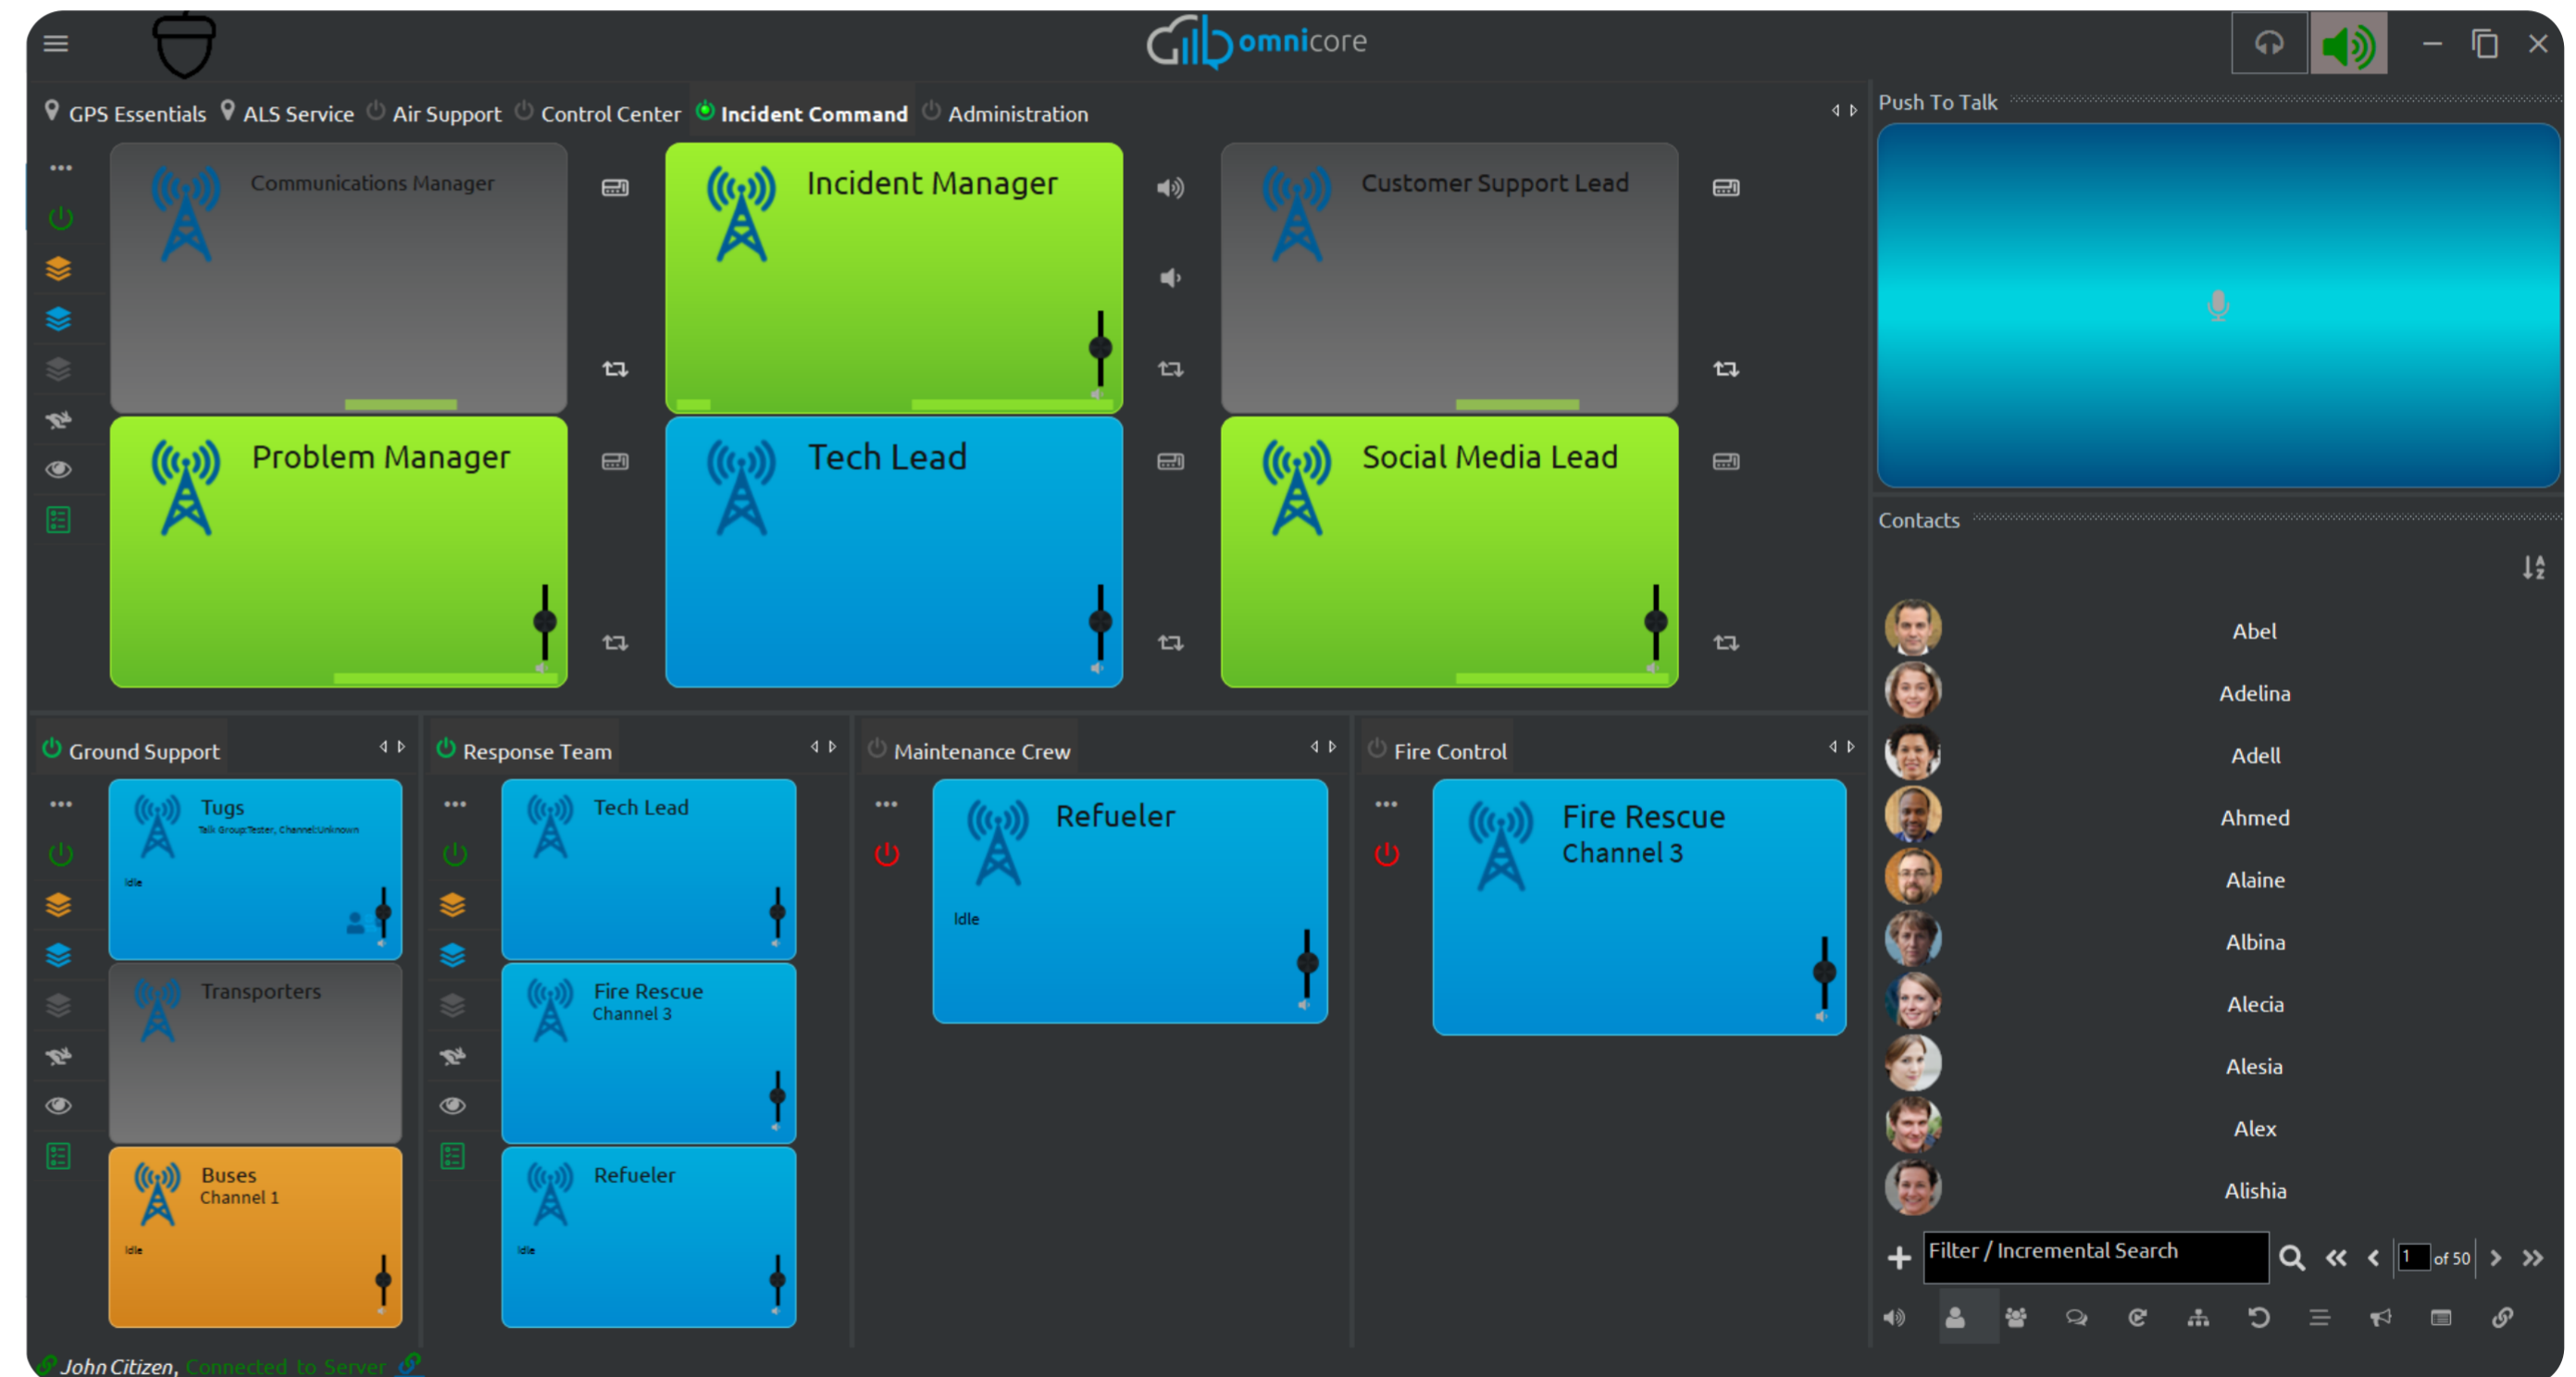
omnicore

GPS Essentials ALS Service Air Support Control Center Incident Command Administration

Push To Talk

Communications Manager

Incident Manager

Customer Support Lead

Problem Manager

Tech Lead

Social Media Lead

Contacts

Abel
Adelina
Adell
Ahmed
Alaine
Albina
Alecia
Alesia
Alex
Alishia

Ground Support

Tugs
Talk Group:Tester, Channel:Unknown
Idle

Transporters

Buses
Channel 1
Idle

Response Team

Tech Lead

Fire Rescue
Channel 3

Refueler
Idle

Maintenance Crew

Refueler
Idle

Fire Control

Fire Rescue
Channel 3

Filter / Incremental Search

1 of 50

John Citizen, Connected to Server